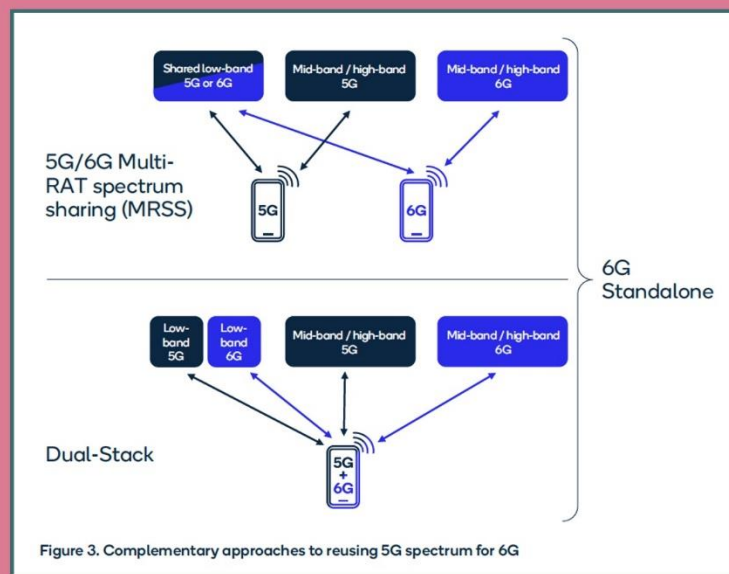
Shared low-band 5G or 6G

Mid-band / high-band 5G

Mid-band / high-band 6G

5G/6G Multi-RAT spectrum sharing (MRSS)

5G

6G

6G Standalone

Low-band 5G

Low-band 6G

Mid-band / high-band 5G

Mid-band / high-band 6G

Dual-Stack

5G + 6G

Figure 3. Complementary approaches to reusing 5G spectrum for 6G